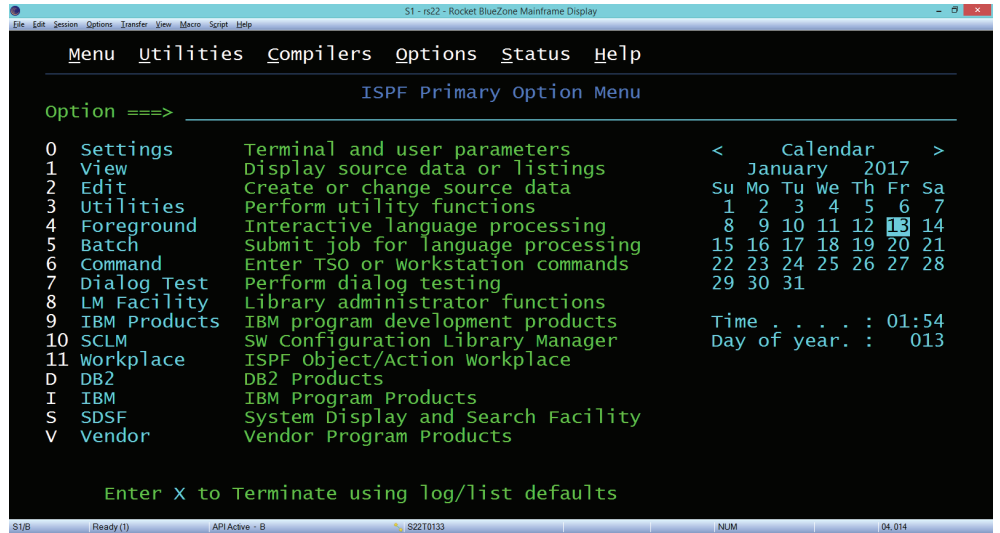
S1 - rs22 - Rocket BlueZone Mainframe Display

File Edit Session Options Transfer View Macro Script Help

Menu Utilities Compilers Options Status Help

ISPF Primary Option Menu

Option ===>

0 Settings Terminal and user parameters
1 View Display source data or listings
2 Edit Create or change source data
3 Utilities Perform utility functions
4 Foreground Interactive language processing
5 Batch Submit job for language processing
6 Command Enter TSO or Workstation commands
7 Dialog Test Perform dialog testing
8 LM Facility Library administrator functions
9 IBM Products IBM program development products
10 SCLM SW Configuration Library Manager
11 Workplace ISPF Object/Action Workplace
D DB2 DB2 Products
I IBM IBM Program Products
S SDSF System Display and Search Facility
V Vendor Vendor Program Products

< Calendar >
January 2017

| Su | Mo | Tu | We | Th | Fr | Sa |
|---|---|---|---|---|---|---|
| 1 | 2 | 3 | 4 | 5 | 6 | 7 |
| 8 | 9 | 10 | 11 | 12 | 13 | 14 |
| 15 | 16 | 17 | 18 | 19 | 20 | 21 |
| 22 | 23 | 24 | 25 | 26 | 27 | 28 |
| 29 | 30 | 31 | | | | |

Time . . . . : 01:54
Day of year. : 013

Enter X to Terminate using log/list defaults

S1/B Ready (1) API Active - B S22T0133 NUM 04,014